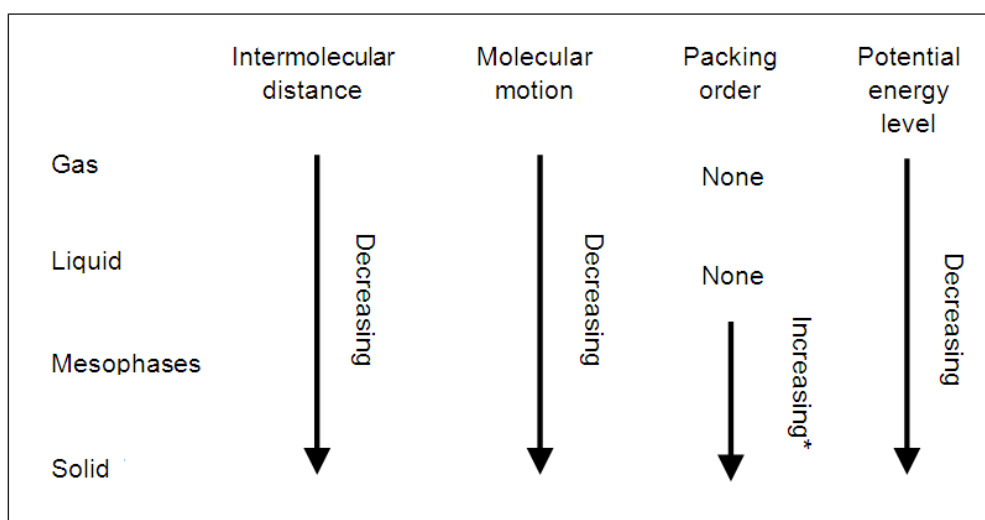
| | Intermolecular distance | Molecular motion | Packing order | Potential energy level |
|---|---|---|---|---|
| Gas | Decreasing | Decreasing | None | Decreasing |
| Liquid | | | None | |
| Mesophases | | | Increasing* | |
| Solid | | | | |